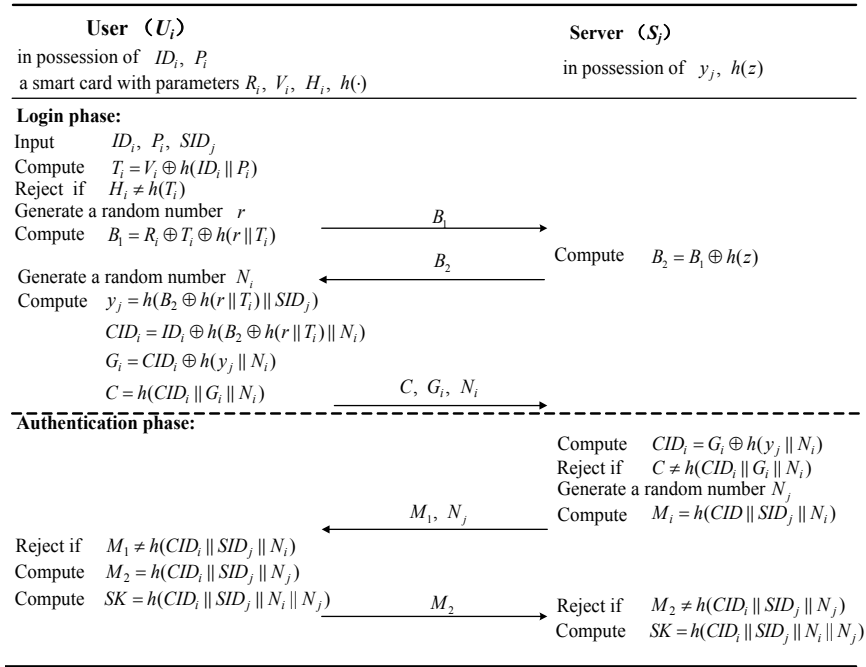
User （$U_i$）
in possession of $ID_i$, $P_i$
a smart card with parameters $R_i$, $V_i$, $H_i$, $h(\cdot)$

Server （$S_j$）
in possession of $y_j$, $h(z)$

**Login phase:**
Input $ID_i$, $P_i$, $SID_j$
Compute $T_i = V_i \oplus h(ID_i \| P_i)$
Reject if $H_i \neq h(T_i)$
Generate a random number $r$
Compute $B_1 = R_i \oplus T_i \oplus h(r \| T_i)$

$B_1$

Compute $B_2 = B_1 \oplus h(z)$

$B_2$

Generate a random number $N_i$
Compute $y_j = h(B_2 \oplus h(r \| T_i) \| SID_j)$
$CID_i = ID_i \oplus h(B_2 \oplus h(r \| T_i) \| N_i)$
$G_i = CID_i \oplus h(y_j \| N_i)$
$C = h(CID_i \| G_i \| N_i)$

$C$, $G_i$, $N_i$

**Authentication phase:**
Compute $CID_i = G_i \oplus h(y_j \| N_i)$
Reject if $C \neq h(CID_i \| G_i \| N_i)$
Generate a random number $N_j$
Compute $M_i = h(CID \| SID_j \| N_i)$

$M_1$, $N_j$

Reject if $M_1 \neq h(CID_i \| SID_j \| N_i)$
Compute $M_2 = h(CID_i \| SID_j \| N_j)$
Compute $SK = h(CID_i \| SID_j \| N_i \| N_j)$

$M_2$

Reject if $M_2 \neq h(CID_i \| SID_j \| N_j)$
Compute $SK = h(CID_i \| SID_j \| N_i \| N_j)$